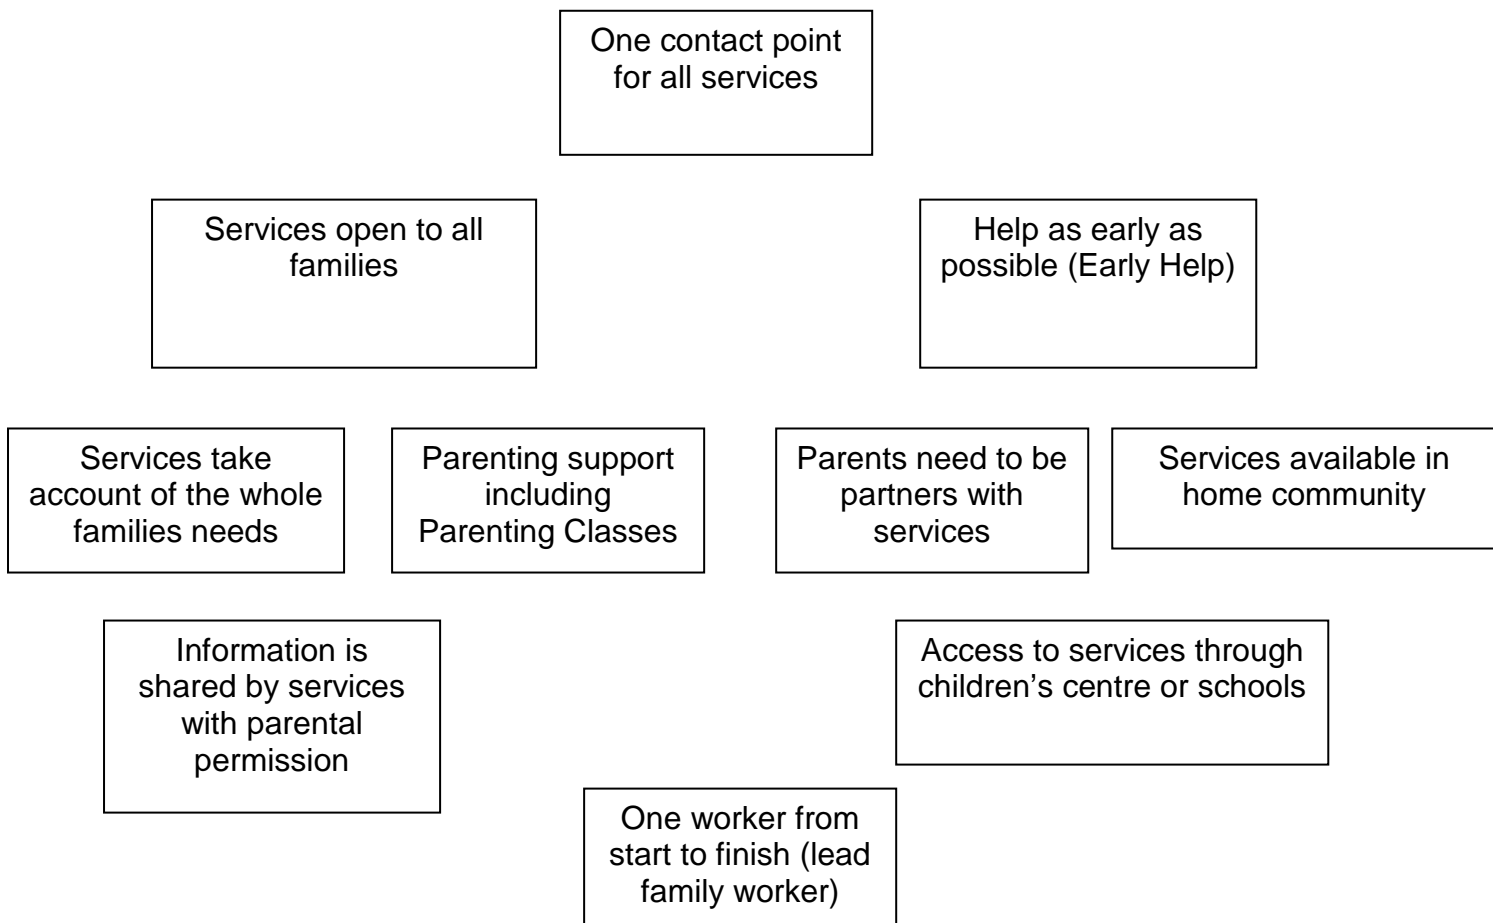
One contact point for all services

Services open to all families

Help as early as possible (Early Help)

Services take account of the whole families needs

Parenting support including Parenting Classes

Parents need to be partners with services

Services available in home community

Information is shared by services with parental permission

Access to services through children's centre or schools

One worker from start to finish (lead family worker)